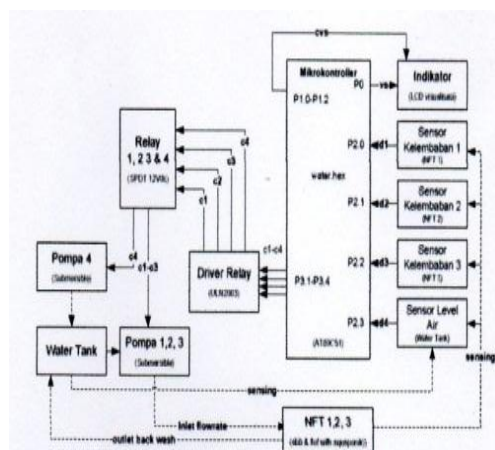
cvs

Mikrokontroller

P1.0-P1.2

P0

vs

Indikator

(LCD visualisasi)

Relay 1, 2 3 & 4

(SPDT 12Vdc)

c4

c3

c2

c1

P2.0

d1

Sensor Kelembaban 1

(NFT 1)

water.hex

P2.1

d2

Sensor Kelembaban 2

(NFT 2)

Pompa 4

(Submersible)

c4

c1-c3

Driver Relay

(ULN2803)

c1-c4

P3.1-P3.4

P2.2

d3

Sensor Kelembaban 3

(NFT 3)

P2.3

d4

Sensor Level Air

(Water Tank)

Water Tank

Pompa 1,2, 3

(Submersible)

(AT89C51)

sensing

sensing

inlet flowrate

NFT 1,2, 3

outlet back wash

([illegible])